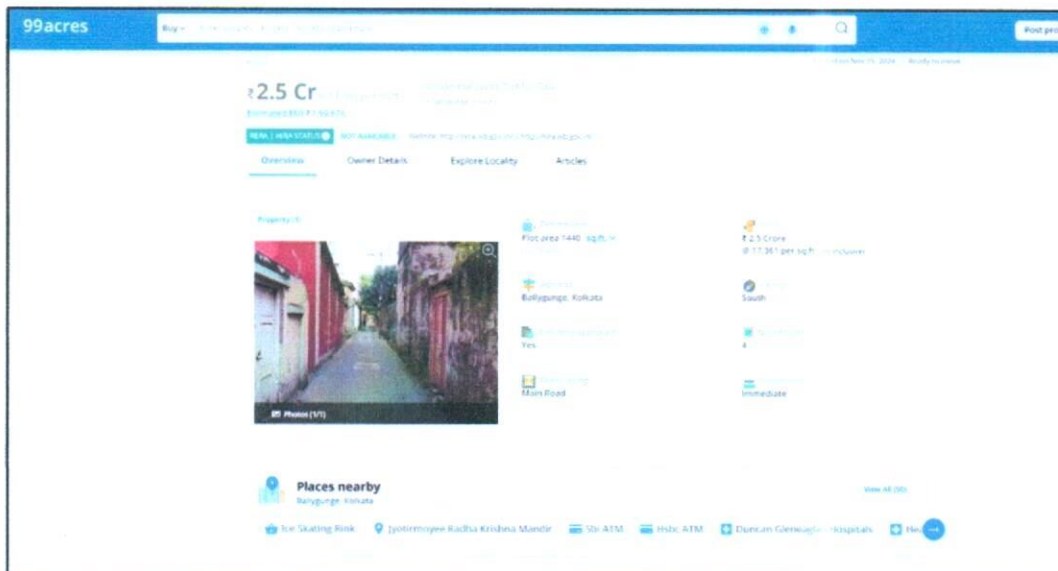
99acres

Buy

Post pro

Posted on Nov 15, 2024 | Ready to move

₹2.5 Cr

Estimated EMI ₹1.59 K

RERA | MahaRERA STATUS NOT AVAILABLE Website: http://rera.wb.gov.in

Overview Owner Details Explore Locality Articles

Property Id

Plot area 1440 sq.ft.

₹ 2.5 Crore
@ 17,361 per sq.ft.

Ballygunge, Kolkata

South

Yes

4

Main Road

Immediate

Photos (1/1)

Places nearby
Ballygunge, Kolkata

View All

Ice Skating Rink Jyotirmoyee Radha Krishna Mandir Sbi ATM Hsbc ATM Duncan Gleneagles Hospitals He